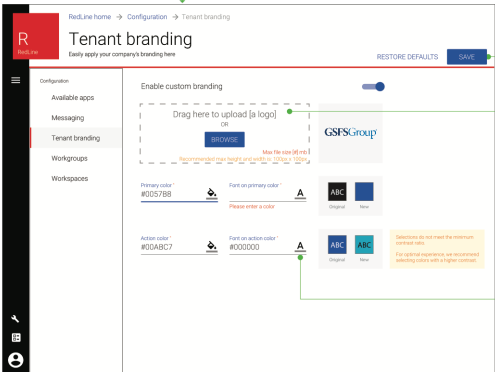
R
RedLine

RedLine home → Configuration → Tenant branding

Tenant branding

Easily apply your company's branding here

RESTORE DEFAULTS SAVE

Configuration

Available apps

Messaging

Tenant branding

Workgroups

Workspaces

Enable custom branding

Drag here to upload [a logo]

OR

BROWSE

Max file size [#] mb

Recommended max height and width is 100px x 100px

GSFSGroup

Primary color *

#0057B8

Font on primary color *

Please enter a color

ABC

Original

New

Action color *

#00ABC7

Font on action color *

#000000

ABC

Original

ABC

New

Selections do not meet the minimum contrast ratio.

For optimal experience, we recommend selecting colors with a higher contrast.